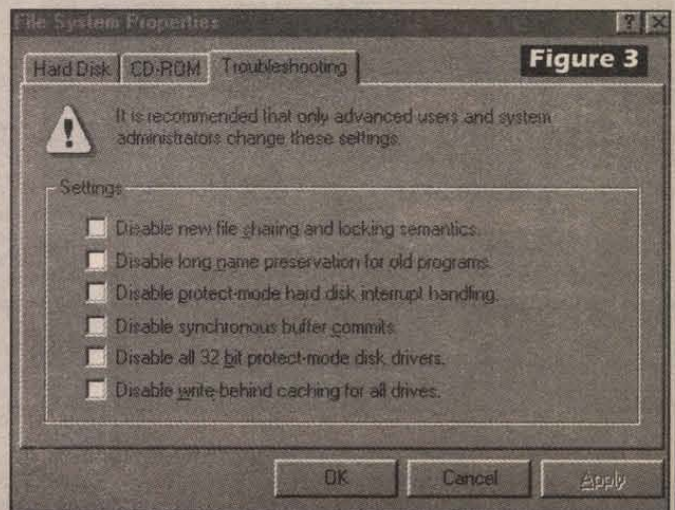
File System Properties

Hard Disk | CD-ROM | Troubleshooting

Figure 3

It is recommended that only advanced users and system administrators change these settings.

Settings

Disable new file sharing and locking semantics.

Disable long name preservation for old programs.

Disable protect-mode hard disk interrupt handling.

Disable synchronous buffer commits.

Disable all 32 bit protect-mode disk drivers.

Disable write-behind caching for all drives.

OK | Cancel | Apply